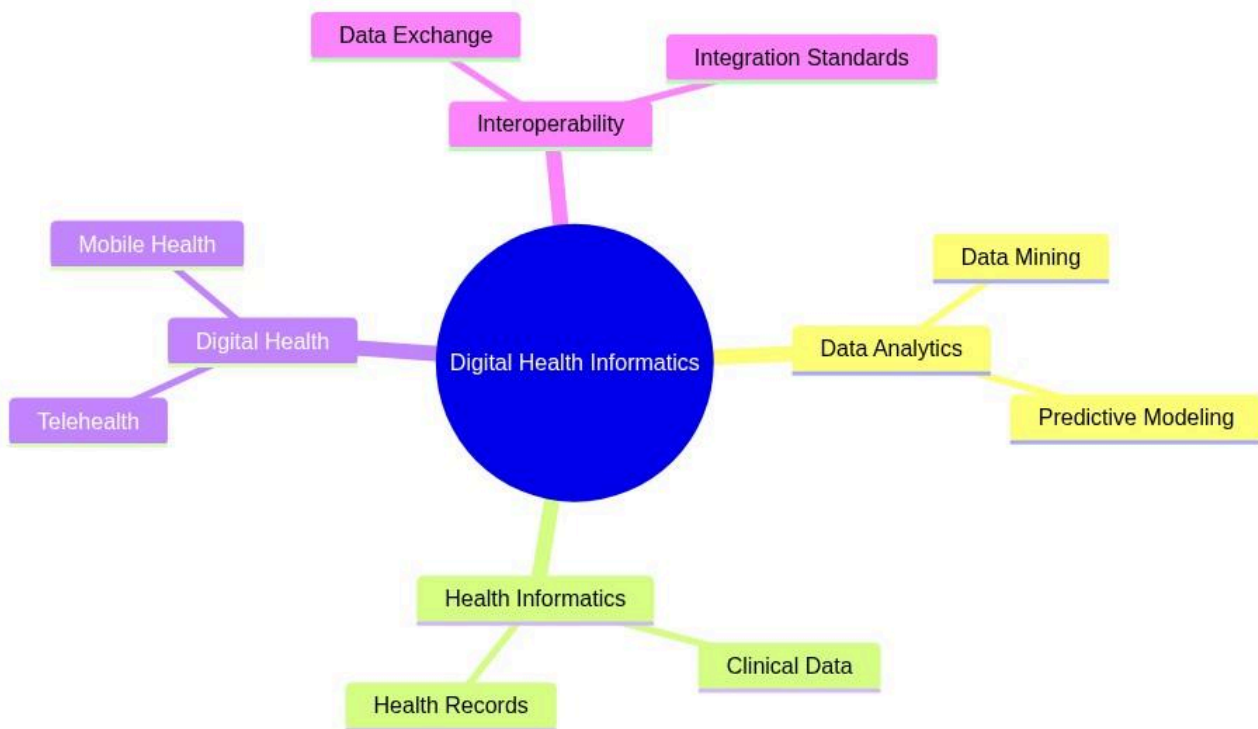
Data Exchange

Integration Standards

Interoperability

Mobile Health

Digital Health

Telehealth

Digital Health Informatics

Data Mining

Data Analytics

Predictive Modeling

Health Informatics

Clinical Data

Health Records